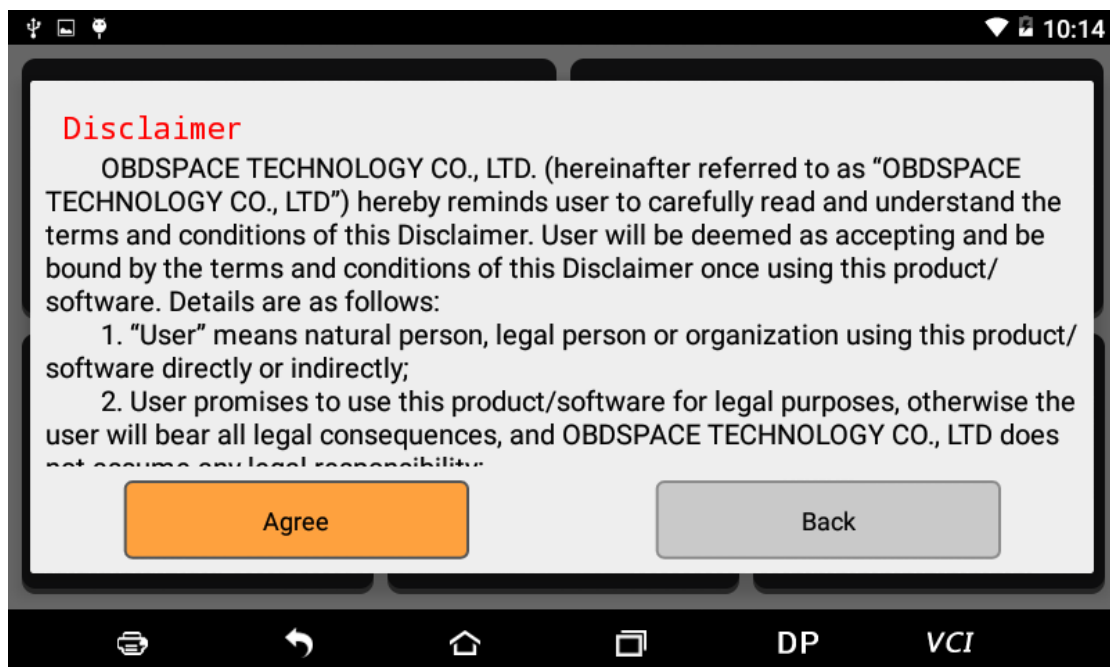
10:14

Disclaimer

OBDSPACE TECHNOLOGY CO., LTD. (hereinafter referred to as “OBDSPACE TECHNOLOGY CO., LTD”) hereby reminds user to carefully read and understand the terms and conditions of this Disclaimer. User will be deemed as accepting and be bound by the terms and conditions of this Disclaimer once using this product/ software. Details are as follows:

1. “User” means natural person, legal person or organization using this product/ software directly or indirectly;

2. User promises to use this product/software for legal purposes, otherwise the user will bear all legal consequences, and OBDSPACE TECHNOLOGY CO., LTD does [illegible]

Agree

Back

DP

VCI